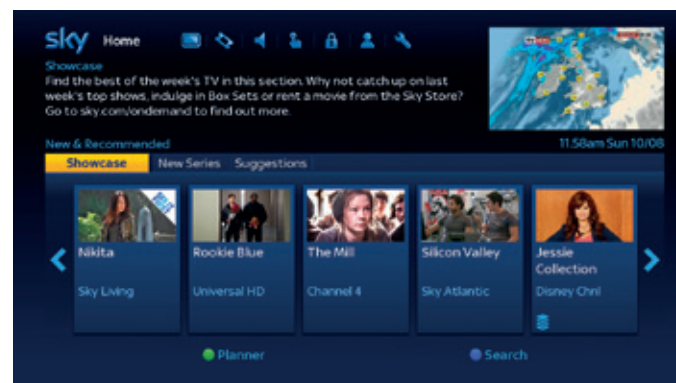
sky Home

Showcase
Find the best of the week's TV in this section. Why not catch up on last week's top shows, indulge in Box Sets or rent a movie from the Sky Store? Go to sky.com/ondemand to find out more.

New & Recommended
11.58am Sun 10/08

Showcase New Series Suggestions

Nikita
Sky Living

Rookie Blue
Universal HD

The Mill
Channel 4

Silicon Valley
Sky Atlantic

Jessie Collection
Disney Chnl

Planner
Search